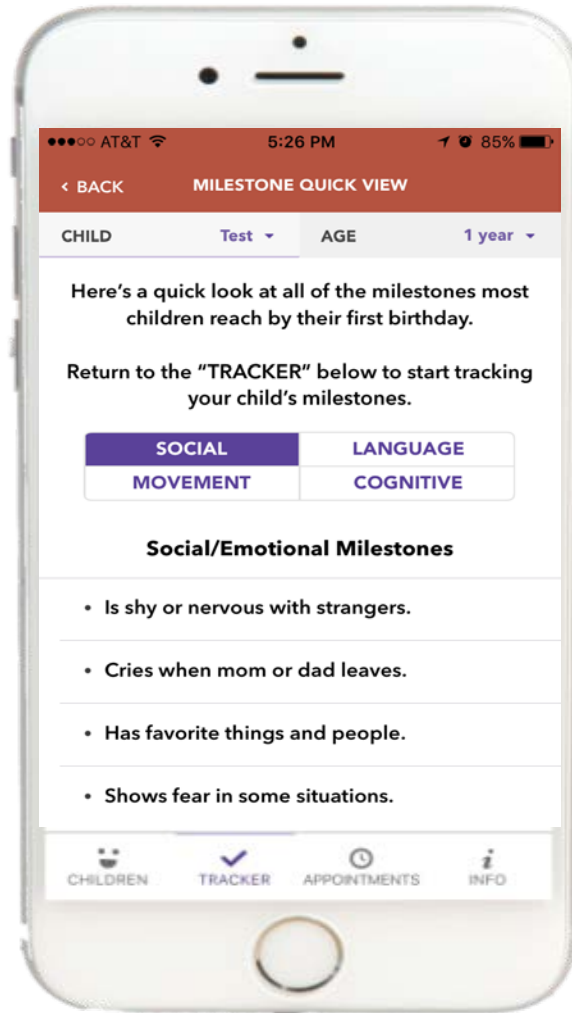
●●●○○ AT&T 5:26 PM 85%

‹ BACK MILESTONE QUICK VIEW

CHILD Test ▾ AGE 1 year ▾

Here's a quick look at all of the milestones most children reach by their first birthday.

Return to the "TRACKER" below to start tracking your child's milestones.

| SOCIAL | LANGUAGE |
|---|---|
| MOVEMENT | COGNITIVE |

Social/Emotional Milestones

• Is shy or nervous with strangers.

• Cries when mom or dad leaves.

• Has favorite things and people.

• Shows fear in some situations.

CHILDREN TRACKER APPOINTMENTS INFO